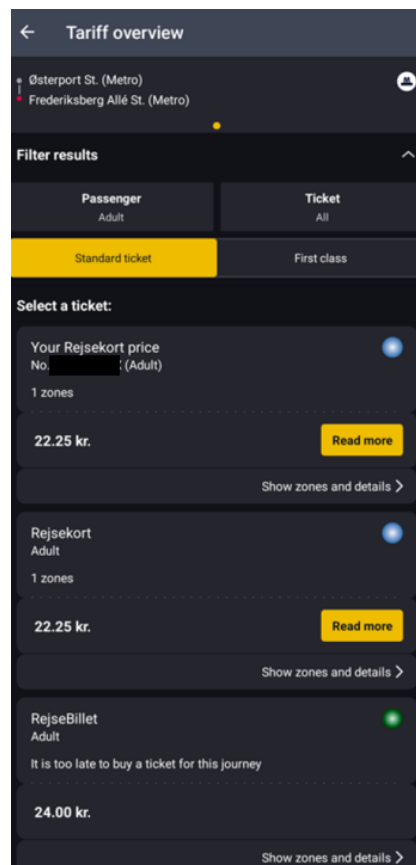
Tariff overview

Østerport St. (Metro)
Frederiksberg Allé St. (Metro)

Filter results

| Passenger | Ticket |
|---|---|
| Adult | All |

Standard ticket
First class

Select a ticket:

Your Rejsekort price
No. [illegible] (Adult)
1 zones

22.25 kr.
Read more

Show zones and details >

Rejsekort
Adult
1 zones

22.25 kr.
Read more

Show zones and details >

RejseBillet
Adult
It is too late to buy a ticket for this journey

24.00 kr.

Show zones and details >